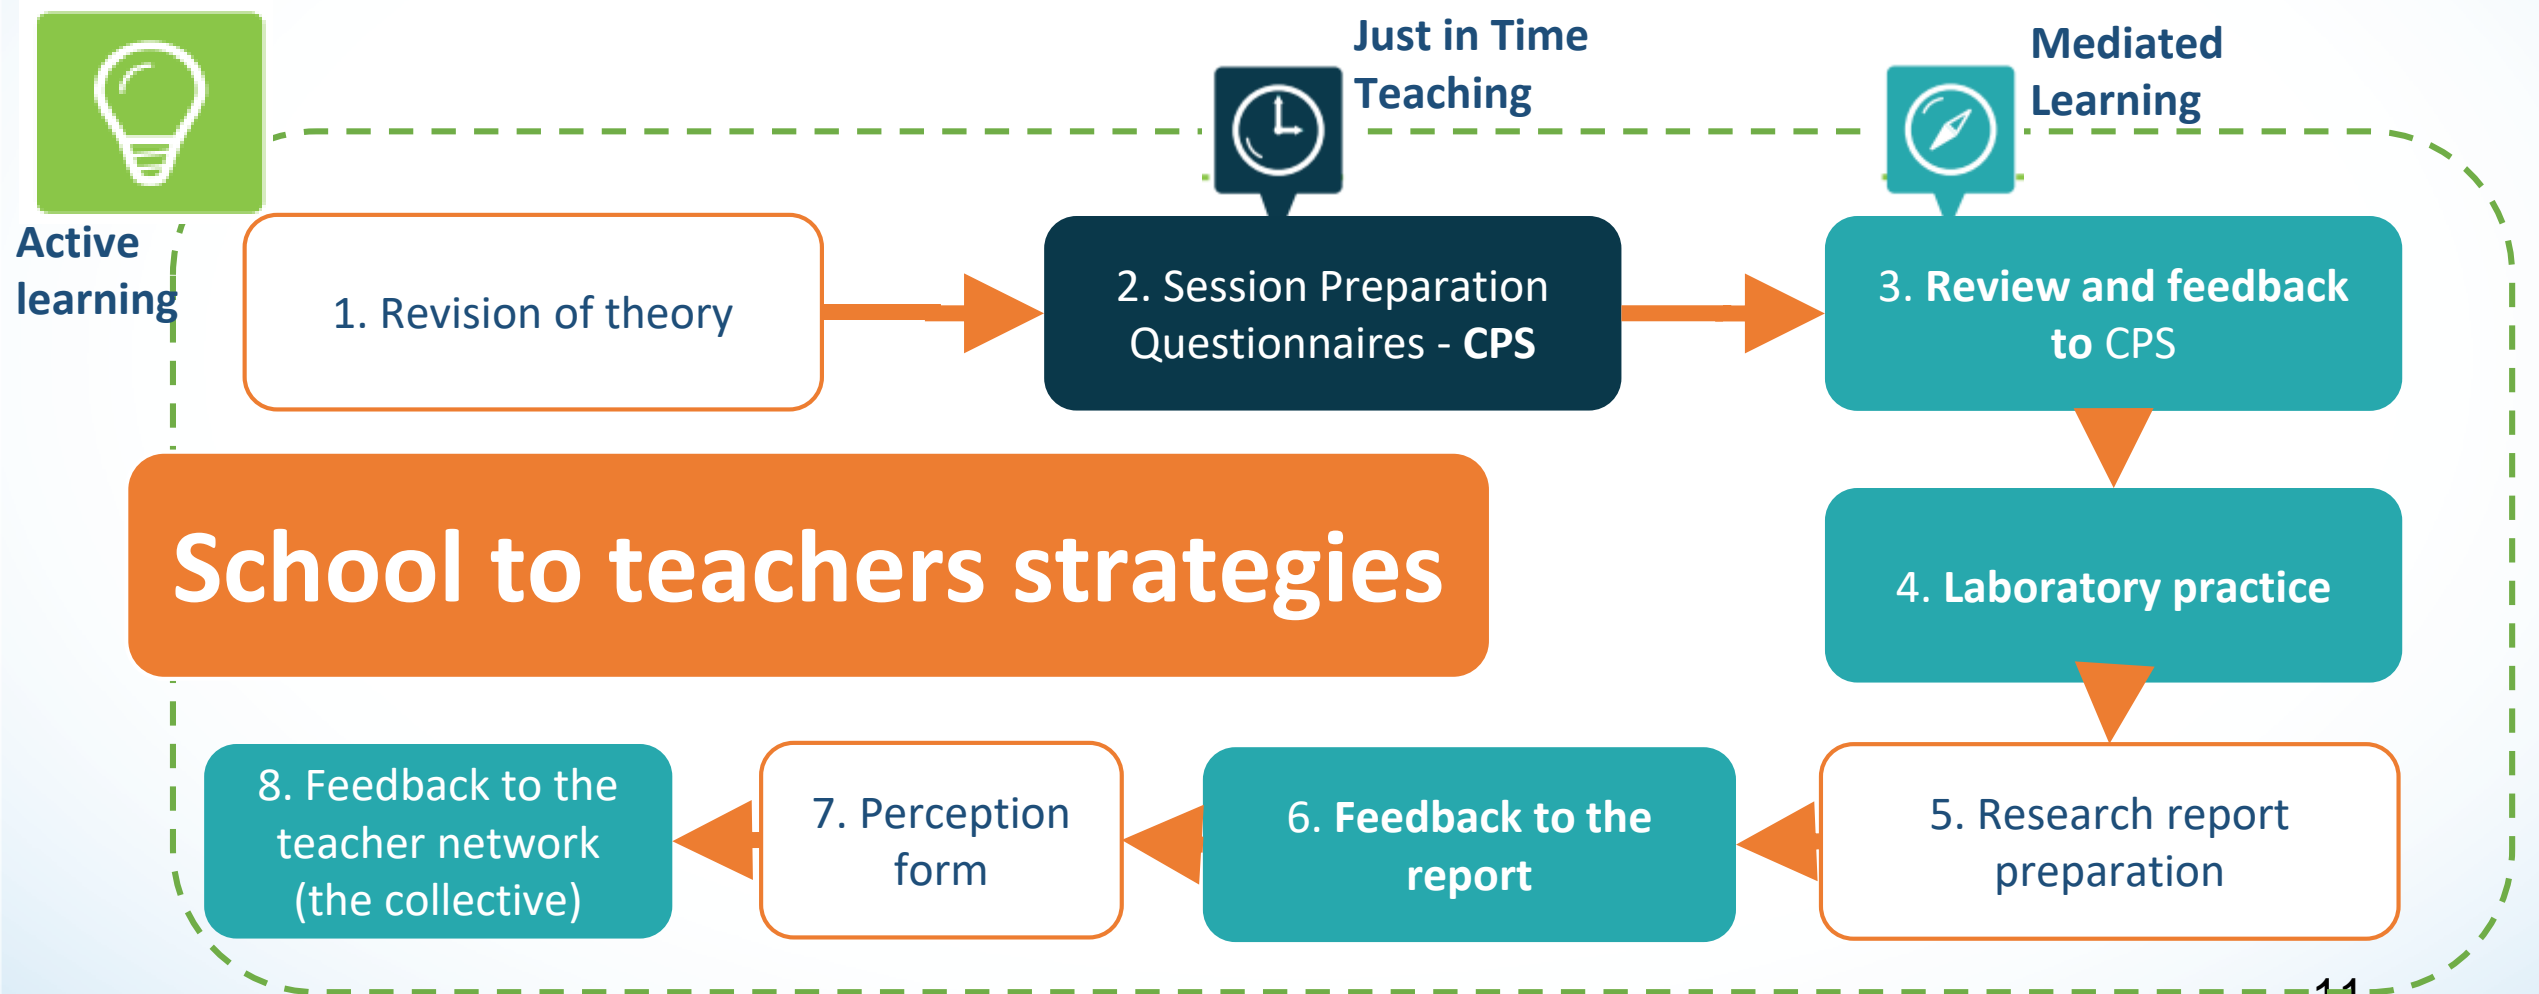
Active learning

Just in Time Teaching

Mediated Learning

1. Revision of theory

2. Session Preparation Questionnaires - CPS

3. Review and feedback to CPS

School to teachers strategies

4. Laboratory practice

8. Feedback to the teacher network (the collective)

7. Perception form

6. Feedback to the report

5. Research report preparation

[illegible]